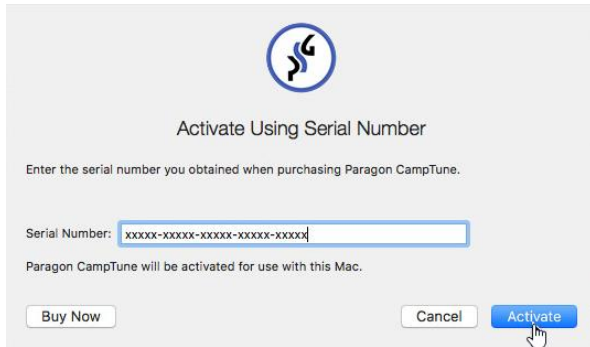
Activate Using Serial Number

Enter the serial number you obtained when purchasing Paragon CampTune.

Serial Number: xxxxx-xxxxx-xxxxx-xxxxx-xxxxx

Paragon CampTune will be activated for use with this Mac.

Buy Now

Cancel

Activate